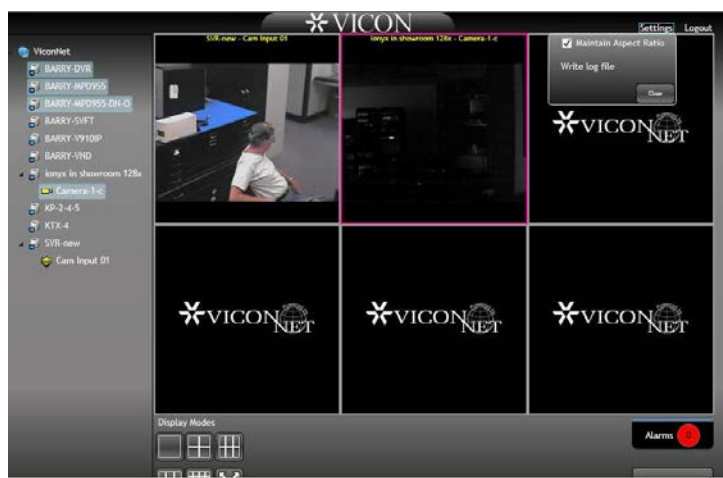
VICON

Settings Logout

ViconNet
BARRY-DVR
BARRY-MPD955
BARRY-MPD955-DN-D
BARRY-SVFT
BARRY-V910IP
BARRY-VND
ionyx in showroom 128x
Camera-1-c
KP-2-4-5
KTX-4
SVR-new
Cam Input 01

SVR-new - Cam Input 01

ionyx in showroom 128x - Camera-1-c

Maintain Aspect Ratio

Write log file

Close

VICON NET

VICON NET

VICON NET

VICON NET

Display Modes

Alarms 0